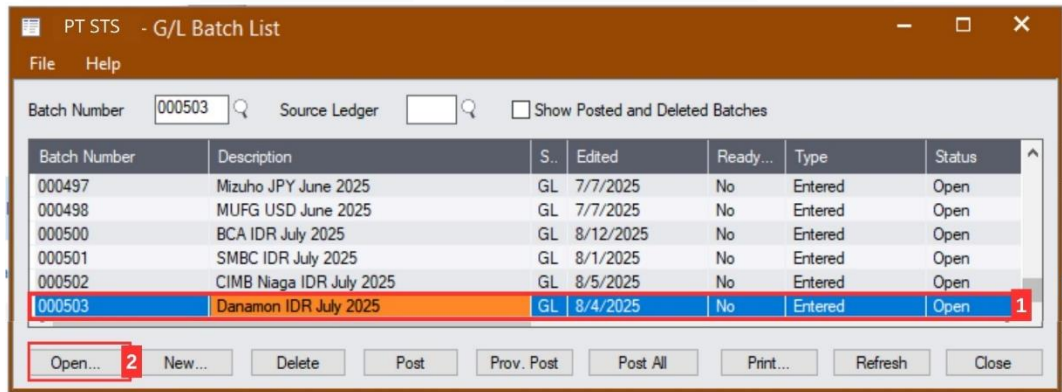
PT STS - G/L Batch List

File Help

Batch Number 000503 Source Ledger Show Posted and Deleted Batches

| Batch Number | Description | S.. | Edited | Ready... | Type | Status |
|---|---|---|---|---|---|---|
| 000497 | Mizuho JPY June 2025 | GL | 7/7/2025 | No | Entered | Open |
| 000498 | MUFG USD June 2025 | GL | 7/7/2025 | No | Entered | Open |
| 000500 | BCA IDR July 2025 | GL | 8/12/2025 | No | Entered | Open |
| 000501 | SMBC IDR July 2025 | GL | 8/1/2025 | No | Entered | Open |
| 000502 | CIMB Niaga IDR July 2025 | GL | 8/5/2025 | No | Entered | Open |
| 000503 | Danamon IDR July 2025 | GL | 8/4/2025 | No | Entered | Open |

1

Open... 2 New... Delete Post Prov. Post Post All Print... Refresh Close